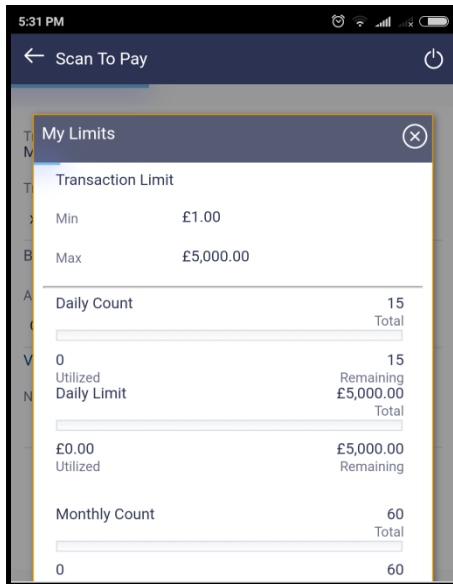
5:31 PM

Scan To Pay

My Limits

Transaction Limit

Min £1.00

Max £5,000.00

Daily Count 15
Total

0 15
Utilized Remaining

Daily Limit £5,000.00
Total

£0.00 £5,000.00
Utilized Remaining

Monthly Count 60
Total

0 60